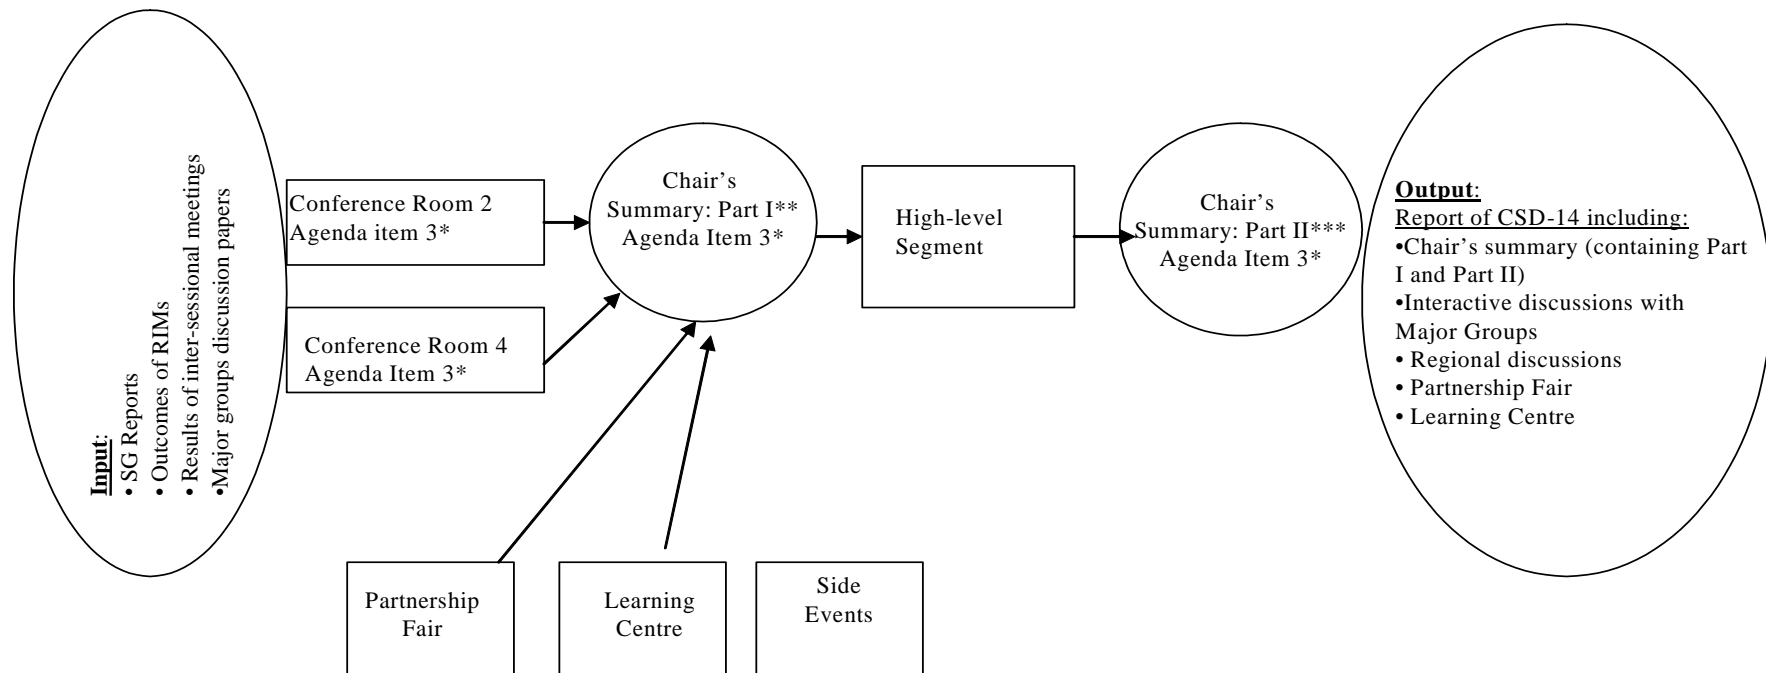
**Input**:
• SG Reports
• Outcomes of RIMs
• Results of inter-sessional meetings
•Major groups discussion papers

Conference Room 2
Agenda item 3*

Conference Room 4
Agenda Item 3*

Chair's Summary: Part I**
Agenda Item 3*

High-level Segment

Chair's Summary: Part II***
Agenda Item 3*

**Output**:
Report of CSD-14 including:
•Chair's summary (containing Part I and Part II)
•Interactive discussions with Major Groups
• Regional discussions
• Partnership Fair
• Learning Centre

Partnership Fair

Learning Centre

Side Events